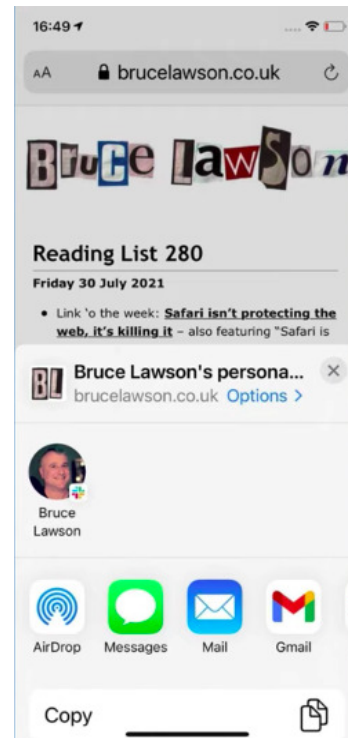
16:49

AA brucelawson.co.uk

Bruce Lawson

Reading List 280

Friday 30 July 2021

• Link 'o the week: Safari isn't protecting the web, it's killing it – also featuring "Safari is

BL Bruce Lawson's persona...
brucelawson.co.uk Options >

Bruce Lawson

AirDrop Messages Mail Gmail

Copy